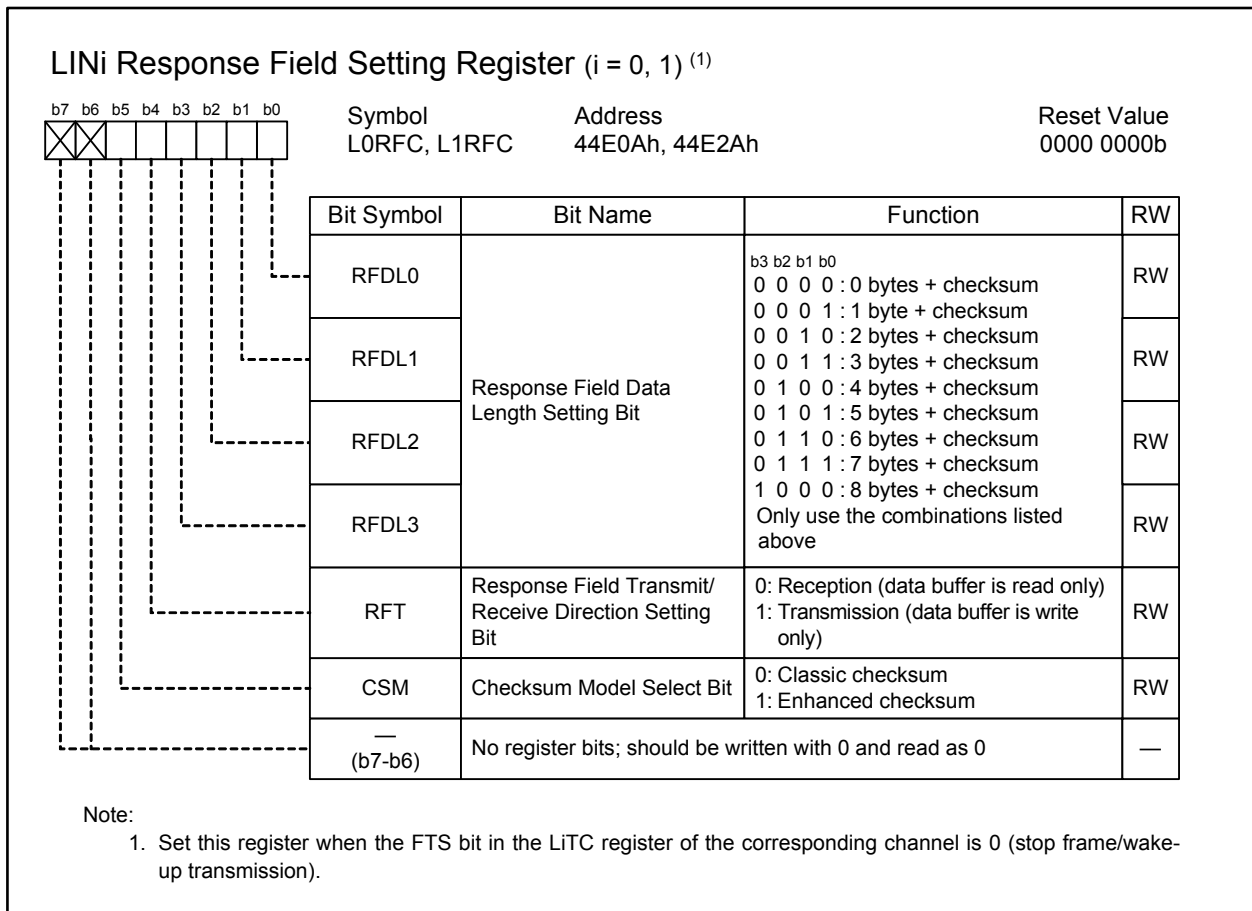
LINi Response Field Setting Register (i = 0, 1) $^{(1)}$

b7 b6 b5 b4 b3 b2 b1 b0

Symbol
L0RFC, L1RFC

Address
44E0Ah, 44E2Ah

Reset Value
0000 0000b

| Bit Symbol | Bit Name | Function | RW |
|---|---|---|---|
| RFDL0 | Response Field Data Length Setting Bit | b3 b2 b1 b0<br>0 0 0 0 : 0 bytes + checksum<br>0 0 0 1 : 1 byte + checksum<br>0 0 1 0 : 2 bytes + checksum<br>0 0 1 1 : 3 bytes + checksum<br>0 1 0 0 : 4 bytes + checksum<br>0 1 0 1 : 5 bytes + checksum<br>0 1 1 0 : 6 bytes + checksum<br>0 1 1 1 : 7 bytes + checksum<br>1 0 0 0 : 8 bytes + checksum<br>Only use the combinations listed above | RW |
| RFDL1 | | | RW |
| RFDL2 | | | RW |
| RFDL3 | | | RW |
| RFT | Response Field Transmit/ Receive Direction Setting Bit | 0: Reception (data buffer is read only)<br>1: Transmission (data buffer is write only) | RW |
| CSM | Checksum Model Select Bit | 0: Classic checksum<br>1: Enhanced checksum | RW |
| — (b7-b6) | No register bits; should be written with 0 and read as 0 | | — |

Note:
1. Set this register when the FTS bit in the LiTC register of the corresponding channel is 0 (stop frame/wake-up transmission).